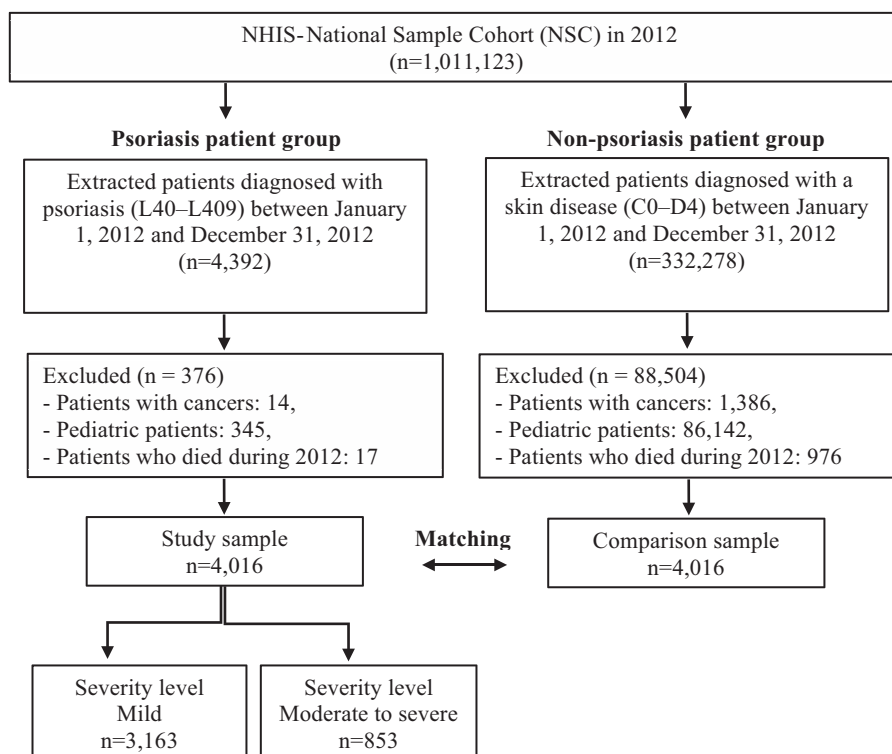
NHIS-National Sample Cohort (NSC) in 2012
(n=1,011,123)

Psoriasis patient group

Non-psoriasis patient group

Extracted patients diagnosed with psoriasis (L40–L409) between January 1, 2012 and December 31, 2012
(n=4,392)

Extracted patients diagnosed with a skin disease (C0–D4) between January 1, 2012 and December 31, 2012
(n=332,278)

Excluded (n = 376)
- Patients with cancers: 14,
- Pediatric patients: 345,
- Patients who died during 2012: 17

Excluded (n = 88,504)
- Patients with cancers: 1,386,
- Pediatric patients: 86,142,
- Patients who died during 2012: 976

Study sample
n=4,016

Matching

Comparison sample
n=4,016

Severity level
Mild
n=3,163

Severity level
Moderate to severe
n=853